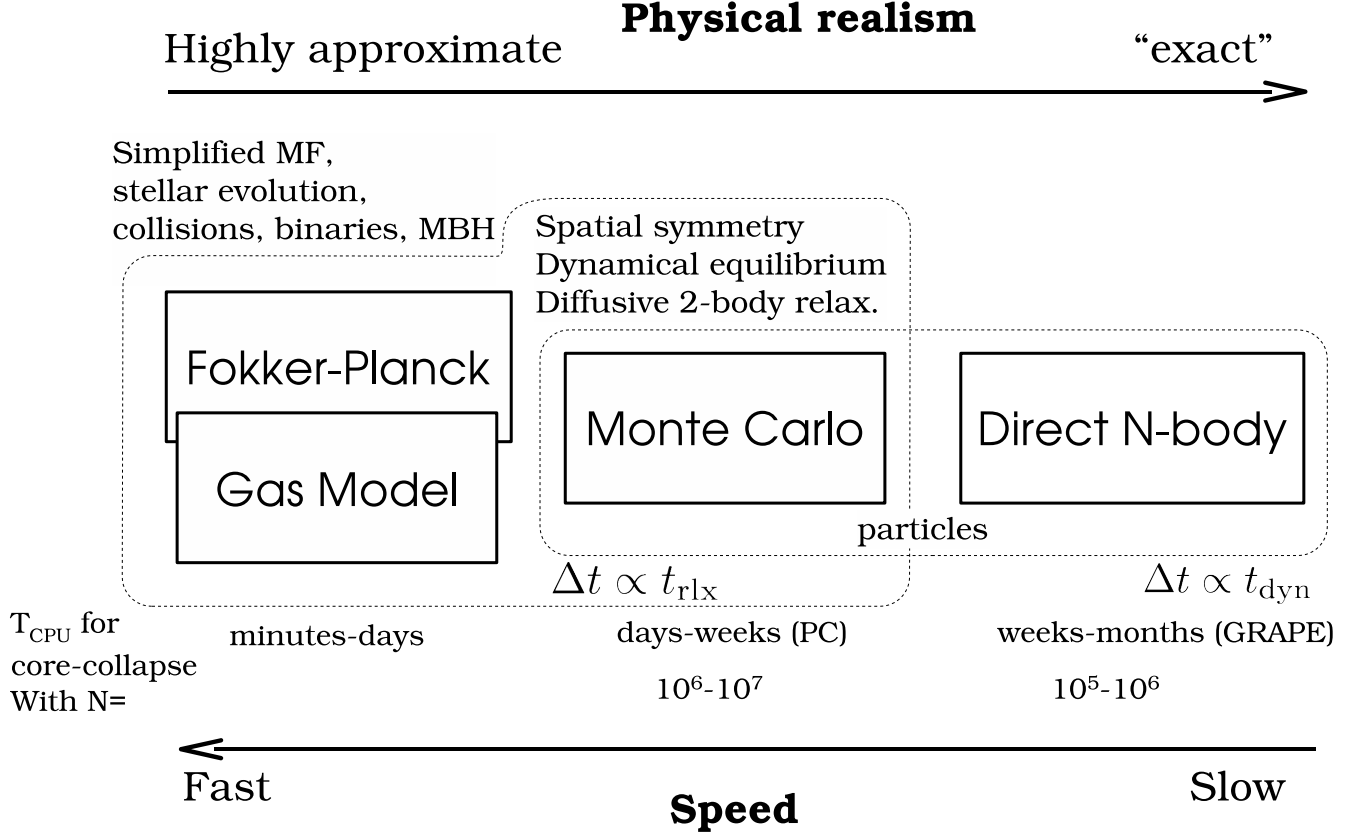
Physical realism

Highly approximate

“exact”

Simplified MF, stellar evolution, collisions, binaries, MBH

Spatial symmetry
Dynamical equilibrium
Diffusive 2-body relax.

Fokker-Planck

Gas Model

Monte Carlo

Direct N-body

particles

$\Delta t \propto t_{\rm rlx}$

$\Delta t \propto t_{\rm dyn}$

$T_{CPU}$ for core-collapse With N=

minutes-days

days-weeks (PC)

weeks-months (GRAPE)

$10^6$-$10^7$

$10^5$-$10^6$

Fast

Slow

Speed